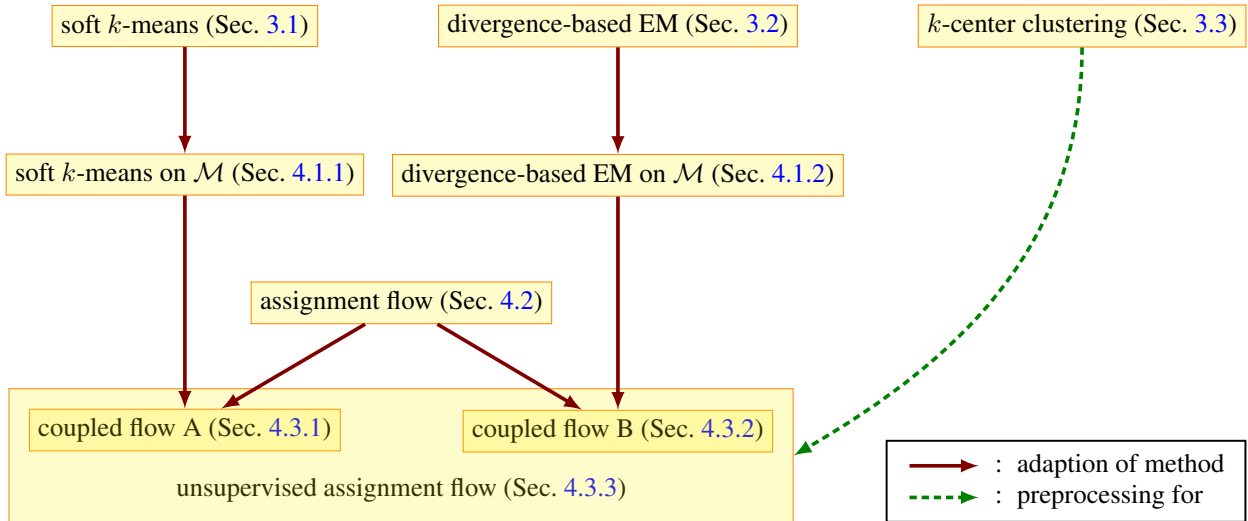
soft $k$-means (Sec. 3.1)

divergence-based EM (Sec. 3.2)

$k$-center clustering (Sec. 3.3)

soft $k$-means on $\mathcal{M}$ (Sec. 4.1.1)

divergence-based EM on $\mathcal{M}$ (Sec. 4.1.2)

assignment flow (Sec. 4.2)

coupled flow A (Sec. 4.3.1)

coupled flow B (Sec. 4.3.2)

unsupervised assignment flow (Sec. 4.3.3)

: adaption of method

: preprocessing for